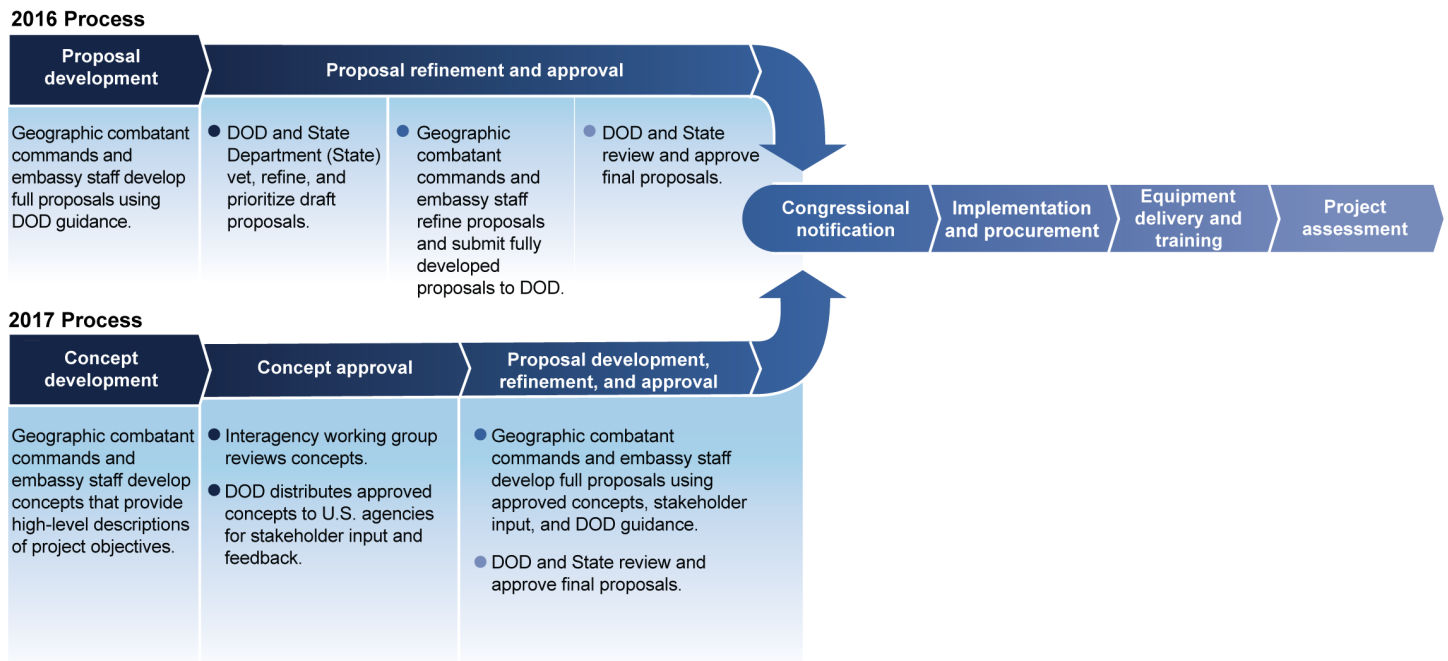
2016 Process

Proposal development

Proposal refinement and approval

Geographic combatant commands and embassy staff develop full proposals using DOD guidance.

DOD and State Department (State) vet, refine, and prioritize draft proposals.

Geographic combatant commands and embassy staff refine proposals and submit fully developed proposals to DOD.

DOD and State review and approve final proposals.

Congressional notification

Implementation and procurement

Equipment delivery and training

Project assessment

2017 Process

Concept development

Concept approval

Proposal development, refinement, and approval

Geographic combatant commands and embassy staff develop concepts that provide high-level descriptions of project objectives.

Interagency working group reviews concepts.

DOD distributes approved concepts to U.S. agencies for stakeholder input and feedback.

Geographic combatant commands and embassy staff develop full proposals using approved concepts, stakeholder input, and DOD guidance.

DOD and State review and approve final proposals.